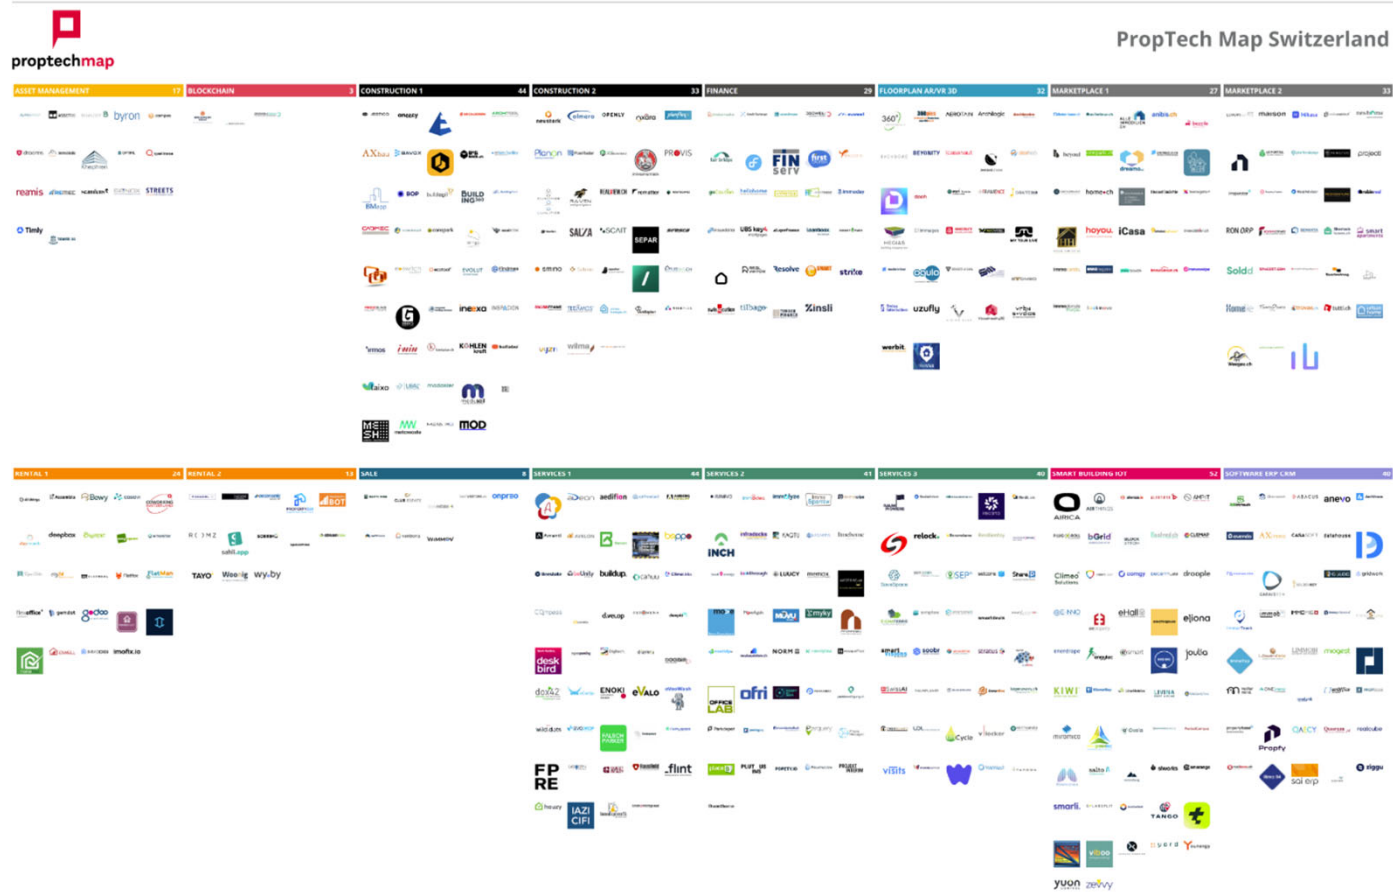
proptechmap

PropTech Map Switzerland

ASSET MANAGEMENT 17
byron
reamis
STREETS
Timly

BLOCKCHAIN 3

CONSTRUCTION 1 44
AXbau
BAVOX
BUILDING
inexa
KOHLEN
MOD
aixo

CONSTRUCTION 2 33
OPENLY
PROVIS
SALZA
SCAIT
SEPAR
Xinsli

FINANCE 29
FINSERV
first
Resolve
strike

FLOORPLAN AR/VR 3D 32
360°
uzufly
werbit

MARKETPLACE 1 27
homegate
iCasa
hoyou.
newhome

MARKETPLACE 2 33
RON ORP
Soldd
projectt

RENTAL 1 24
Bowy
deepbox
imofix.io

RENTAL 2 13
BOT
TAYO
wyby
sahli.app

SALE 8
onpreo

SERVICES 1 44
aedifion
bauen
buildup
ENOKI
eVALO
FP RE
IAZI CIFI
deskbird
flint

SERVICES 2 41
INCH
ofri
OFFICE LAB
NORM
mylay
Resolve

SERVICES 3 40
relock.
Visits
Cycle

SMART BUILDING IOT 52
AIRICA
bGrid
Climed Solutions
KIWI
eljona
TANGO
smarl
yuon
ziggu
droople
eHall

SOFTWARE ERP CRM 40
anevo
ABACUS
Propfy
sqi erp
ziggu